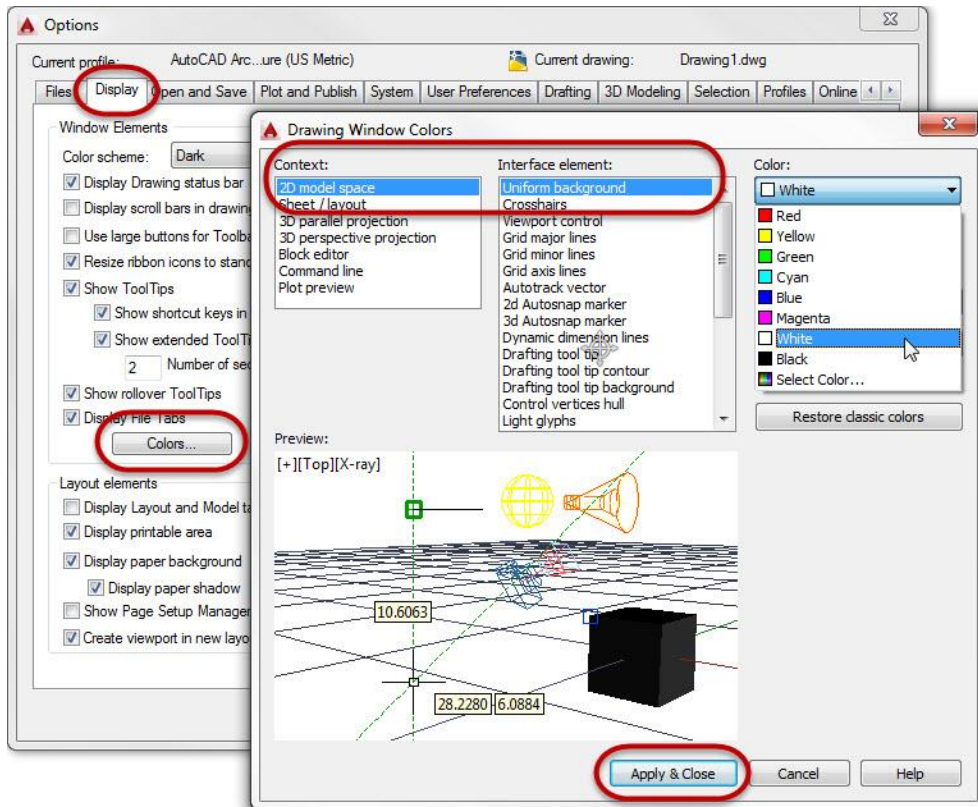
Options

Current profile: AutoCAD Arc...ure (US Metric)

Current drawing: Drawing1.dwg

Files | Display | Open and Save | Plot and Publish | System | User Preferences | Drafting | 3D Modeling | Selection | Profiles | Online

Window Elements

Color scheme: Dark

Display Drawing status bar

Display scroll bars in drawing

Use large buttons for Toolba

Resize ribbon icons to stand

Show ToolTips

Show shortcut keys in

Show extended ToolTi

2 Number of sec

Show rollover ToolTips

Display File Tabs

Colors...

Layout elements

Display Layout and Model ta

Display printable area

Display paper background

Display paper shadow

Show Page Setup Manager

Create viewport in new layo

Drawing Window Colors

Context:

2D model space
Sheet / layout
3D parallel projection
3D perspective projection
Block editor
Command line
Plot preview

Interface element:

Uniform background
Crosshairs
Viewport control
Grid major lines
Grid minor lines
Grid axis lines
Autotrack vector
2d Autosnap marker
3d Autosnap marker
Dynamic dimension lines
Drafting tool tip
Drafting tool tip contour
Drafting tool tip background
Control vertices hull
Light glyphs

Color:

White

Red
Yellow
Green
Cyan
Blue
Magenta
White
Black
Select Color...

Restore classic colors

Preview:

[+][Top][X-ray]

10.6063

28.2280 6.0884

Apply & Close

Cancel

Help